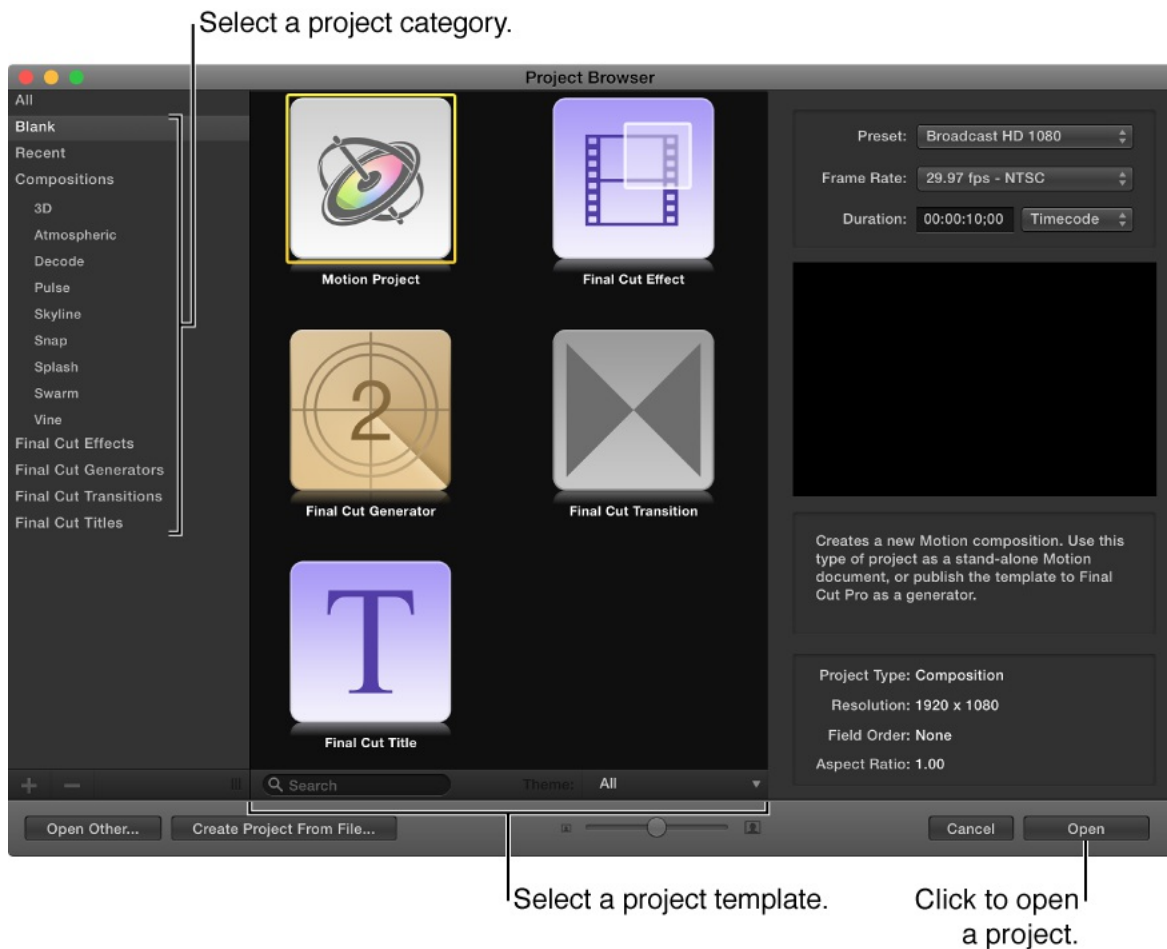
Select a project category.

Project Browser

All
Blank
Recent
Compositions
3D
Atmospheric
Decode
Pulse
Skyline
Snap
Splash
Swarm
Vine
Final Cut Effects
Final Cut Generators
Final Cut Transitions
Final Cut Titles

Motion Project
Final Cut Effect
2
Final Cut Generator
Final Cut Transition
T
Final Cut Title

Search
Theme: All

Preset: Broadcast HD 1080
Frame Rate: 29.97 fps - NTSC
Duration: 00:00:10;00 Timecode

Creates a new Motion composition. Use this type of project as a stand-alone Motion document, or publish the template to Final Cut Pro as a generator.

Project Type: Composition
Resolution: 1920 x 1080
Field Order: None
Aspect Ratio: 1.00

Open Other...
Create Project From File...
Cancel
Open

Select a project template.

Click to open a project.